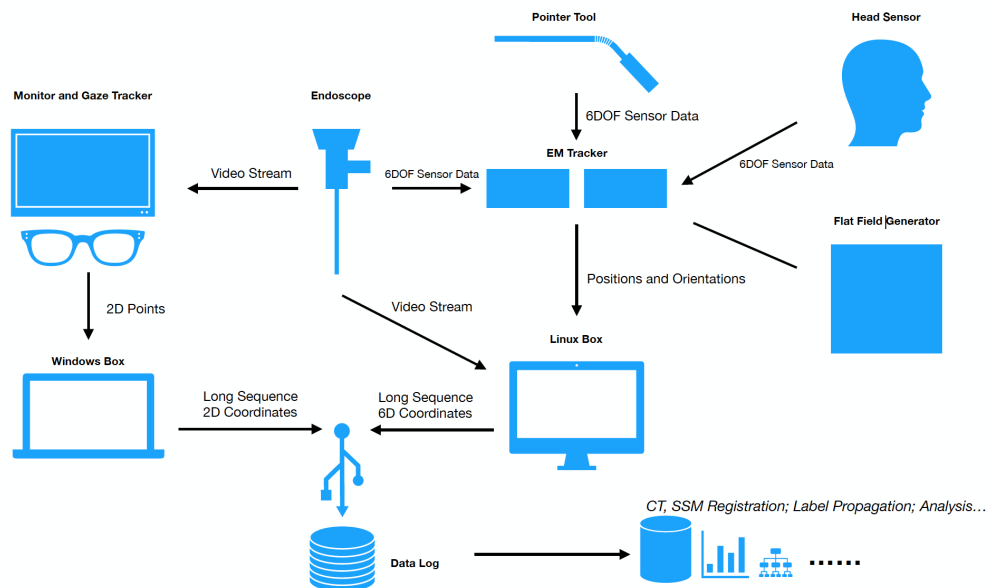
Pointer Tool

Head Sensor

Monitor and Gaze Tracker

Endoscope

6DOF Sensor Data

EM Tracker

6DOF Sensor Data

Video Stream

6DOF Sensor Data

Flat Field Generator

2D Points

Positions and Orientations

Video Stream

Linux Box

Windows Box

Long Sequence
2D Coordinates

Long Sequence
6D Coordinates

CT, SSM Registration; Label Propagation; Analysis…

Data Log

……